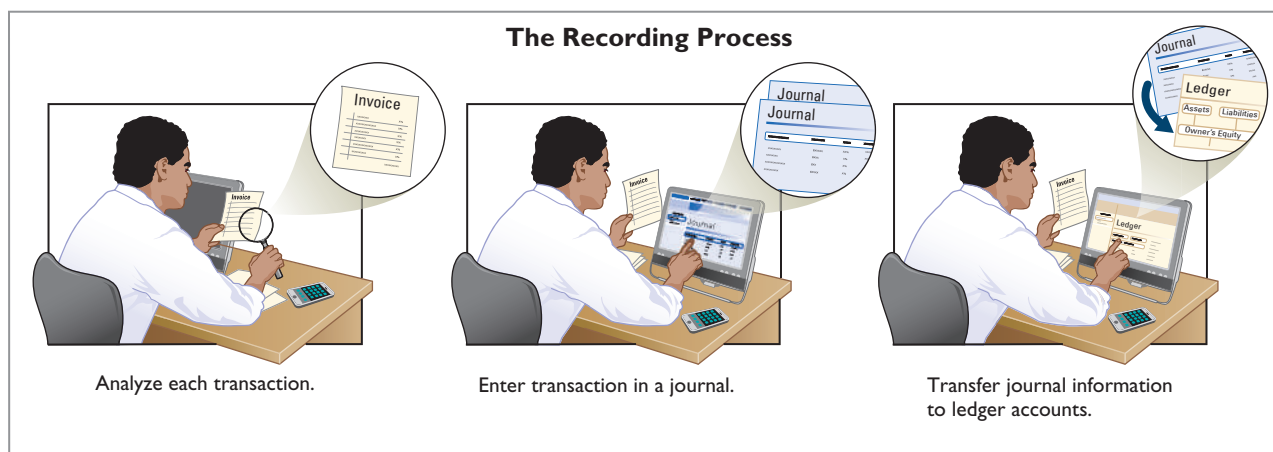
The Recording Process

Invoice

Invoice

Analyze each transaction.

Journal

Journal

Invoice

Journal

Enter transaction in a journal.

Journal

Ledger

Assets

Liabilities

Owner's Equity

Invoice

Ledger

Transfer journal information to ledger accounts.